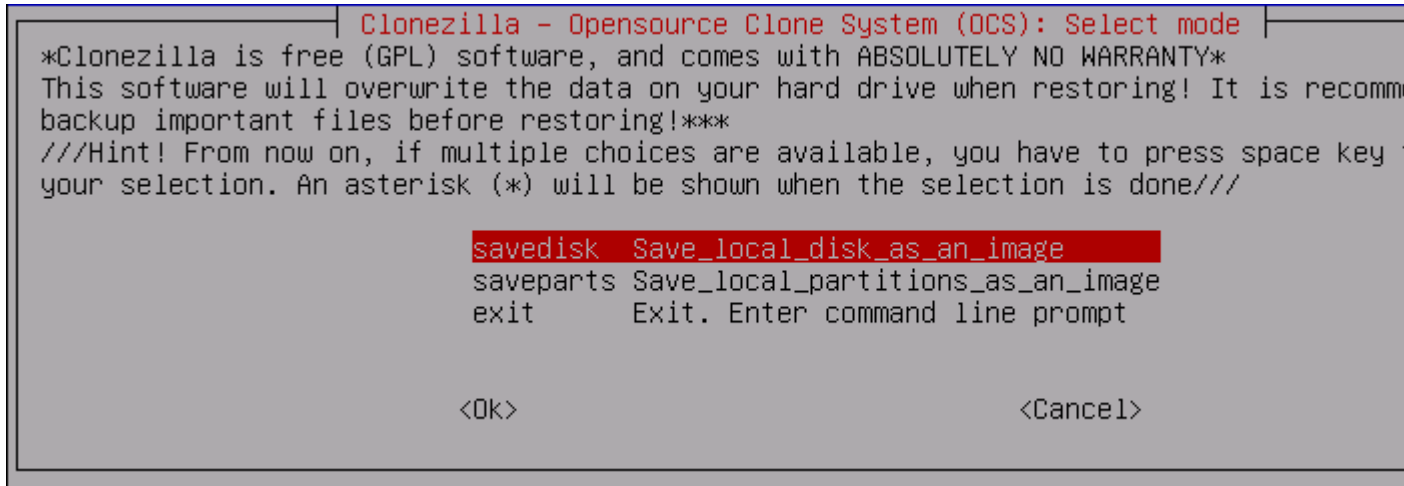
Clonezilla - Opensource Clone System (OCS): Select mode

*Clonezilla is free (GPL) software, and comes with ABSOLUTELY NO WARRANTY*
This software will overwrite the data on your hard drive when restoring! It is recomm
backup important files before restoring!***
///Hint! From now on, if multiple choices are available, you have to press space key
your selection. An asterisk (*) will be shown when the selection is done///

savedisk Save_local_disk_as_an_image
saveparts Save_local_partitions_as_an_image
exit Exit. Enter command line prompt

<Ok> <Cancel>